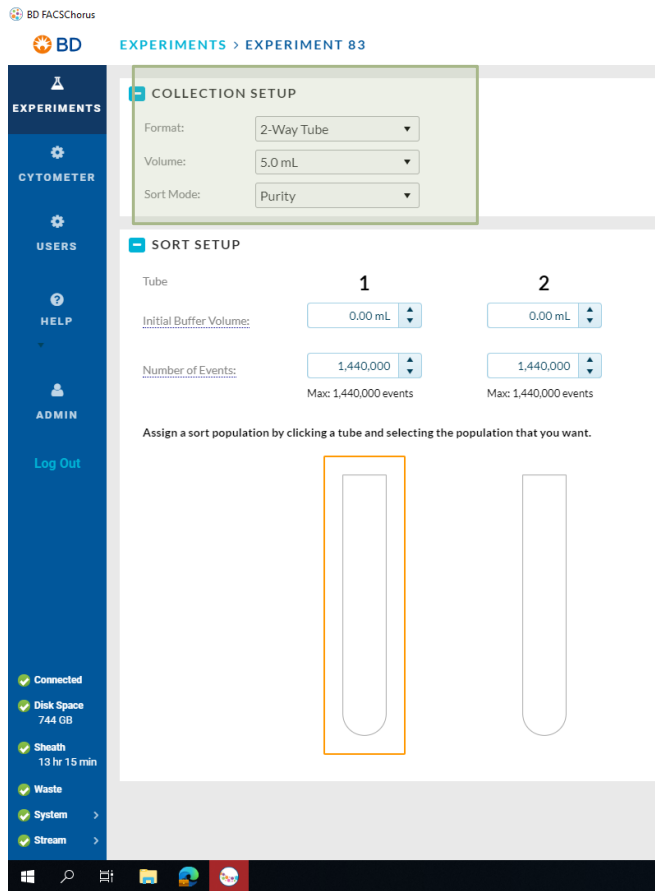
BD FACSChorus

BD

EXPERIMENTS > EXPERIMENT 83

EXPERIMENTS

CYTOMETER

USERS

HELP

ADMIN

Log Out

COLLECTION SETUP

Format: 2-Way Tube

Volume: 5.0 mL

Sort Mode: Purity

SORT SETUP

| Tube | 1 | 2 |
|---|---|---|
| Initial Buffer Volume: | 0.00 mL | 0.00 mL |
| Number of Events: | 1,440,000 | 1,440,000 |
| | Max: 1,440,000 events | Max: 1,440,000 events |

Assign a sort population by clicking a tube and selecting the population that you want.

Connected

Disk Space
744 GB

Sheath
13 hr 15 min

Waste

System

Stream